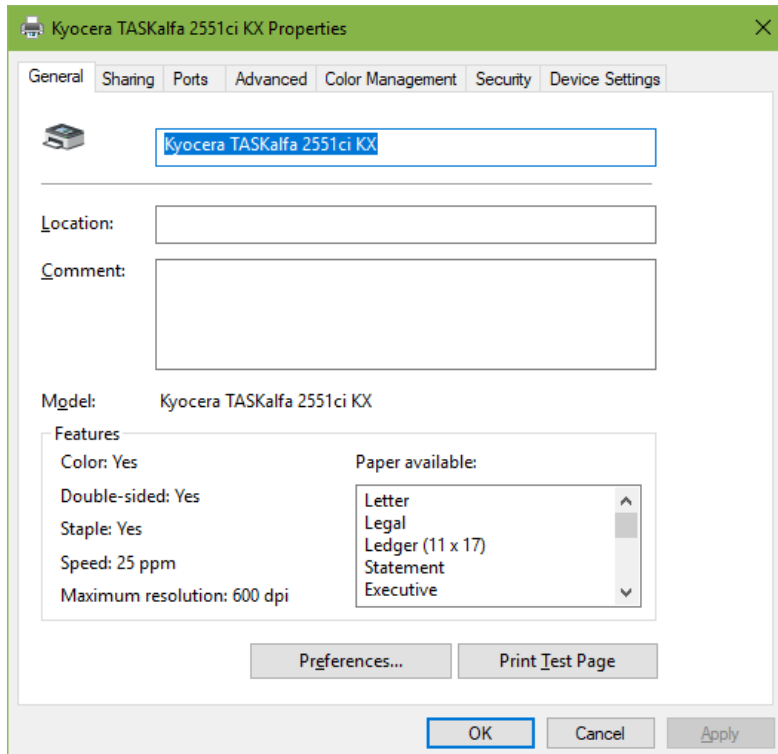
Kyocera TASKalfa 2551ci KX Properties

General | Sharing | Ports | Advanced | Color Management | Security | Device Settings

Kyocera TASKalfa 2551ci KX

Location:

Comment:

Model: Kyocera TASKalfa 2551ci KX

Features

Color: Yes

Double-sided: Yes

Staple: Yes

Speed: 25 ppm

Maximum resolution: 600 dpi

Paper available:

Letter
Legal
Ledger (11 x 17)
Statement
Executive

Preferences...

Print Test Page

OK

Cancel

Apply